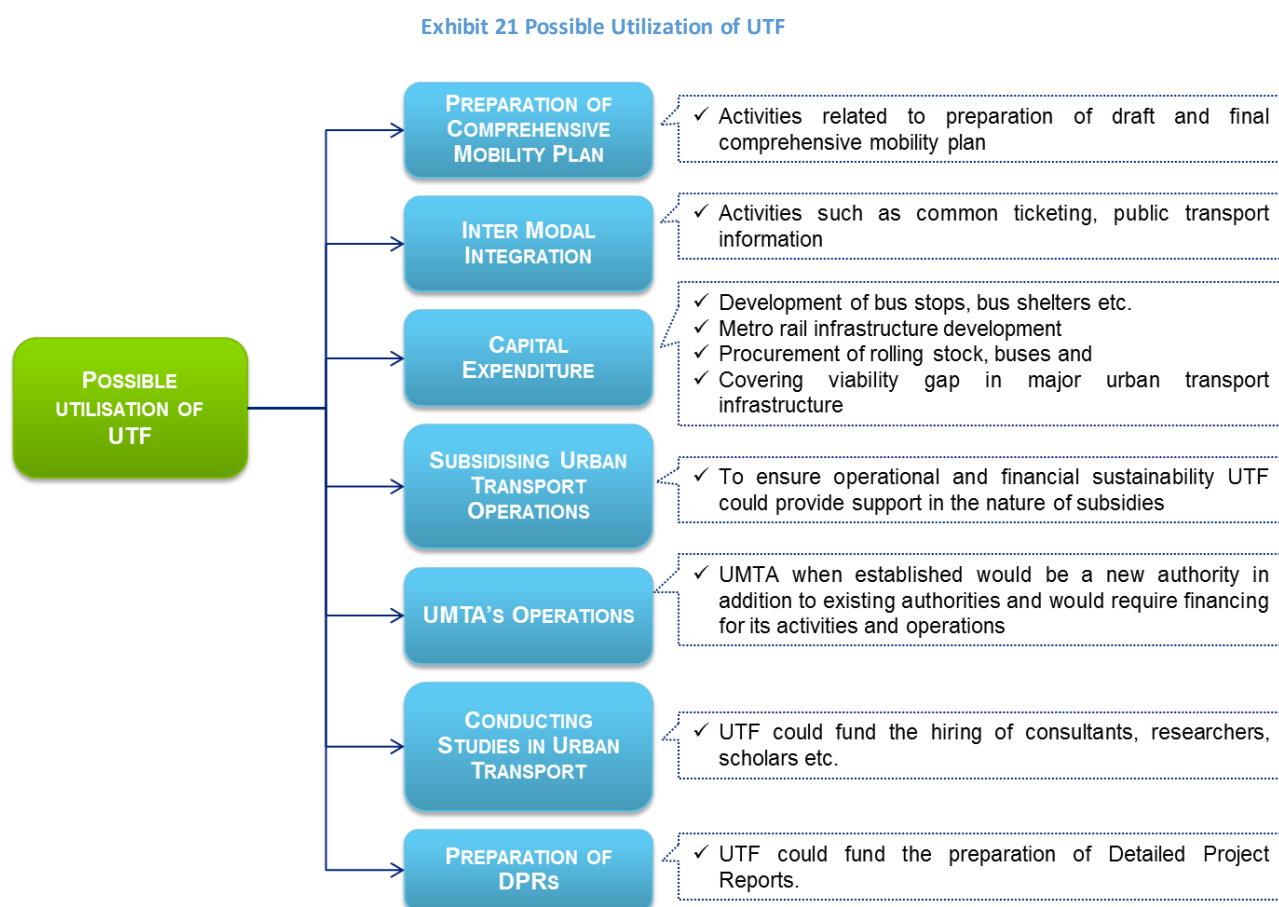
Exhibit 21 Possible Utilization of UTF

Possible utilisation of UTF

Preparation of Comprehensive Mobility Plan

✓ Activities related to preparation of draft and final comprehensive mobility plan

Inter Modal Integration

✓ Activities such as common ticketing, public transport information

Capital Expenditure

✓ Development of bus stops, bus shelters etc.
✓ Metro rail infrastructure development
✓ Procurement of rolling stock, buses and
✓ Covering viability gap in major urban transport infrastructure

Subsidising Urban Transport Operations

✓ To ensure operational and financial sustainability UTF could provide support in the nature of subsidies

UMTA's Operations

✓ UMTA when established would be a new authority in addition to existing authorities and would require financing for its activities and operations

Conducting Studies in Urban Transport

✓ UTF could fund the hiring of consultants, researchers, scholars etc.

Preparation of DPRs

✓ UTF could fund the preparation of Detailed Project Reports.